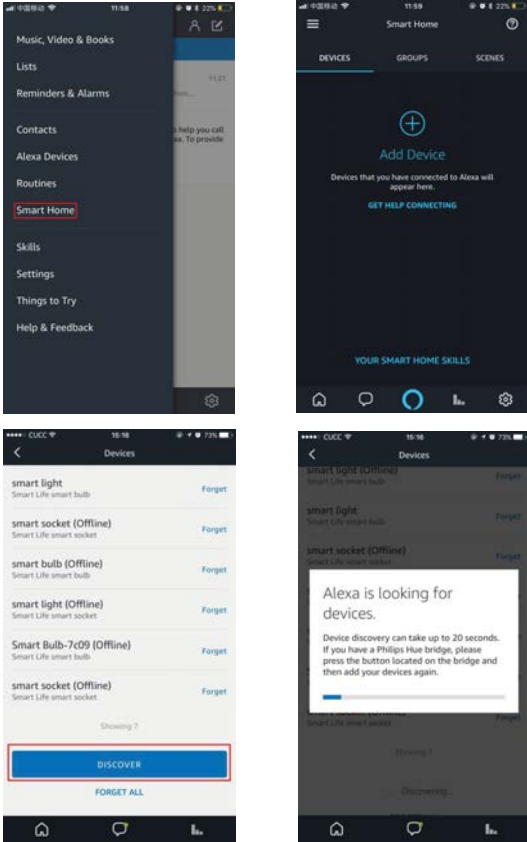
中国移动 11:58 22%

Music, Video & Books

Lists

Reminders & Alarms

Contacts

Alexa Devices

Routines

Smart Home

Skills

Settings

Things to Try

Help & Feedback

11:21

help you call
a. To provide

中国移动 11:59 22%

Smart Home

DEVICES

GROUPS

SCENES

Add Device

Devices that you have connected to Alexa will appear here.

GET HELP CONNECTING

YOUR SMART HOME SKILLS

CUCC 15:16 73%

Devices

smart light
Smart Life smart bulb
Forget

smart socket (Offline)
Smart Life smart socket
Forget

smart bulb (Offline)
Smart Life smart bulb
Forget

smart light (Offline)
Smart Life smart socket
Forget

Smart Bulb-7c09 (Offline)
Smart Life smart bulb
Forget

smart socket (Offline)
Smart Life smart socket
Forget

Showing 7

DISCOVER

FORGET ALL

CUCC 15:16 73%

Devices

smart light (Offline)
Smart Life smart bulb
Forget

smart light
Smart Life smart bulb
Forget

smart socket (Offline)
Smart Life smart socket
Forget

Alexa is looking for devices.

Device discovery can take up to 20 seconds. If you have a Philips Hue bridge, please press the button located on the bridge and then add your devices again.

Smart Life smart socket
Forget

Showing 7

Discovering...